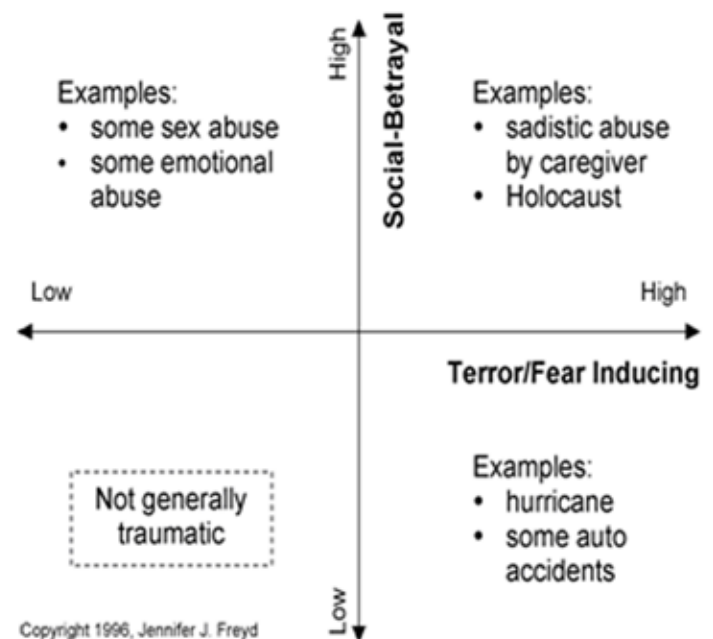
High
Social-Betrayal

Examples:
• some sex abuse
• some emotional abuse

Examples:
• sadistic abuse by caregiver
• Holocaust

Low

High

Terror/Fear Inducing

Not generally traumatic

Examples:
• hurricane
• some auto accidents

Low

Copyright 1996, Jennifer J. Freyd